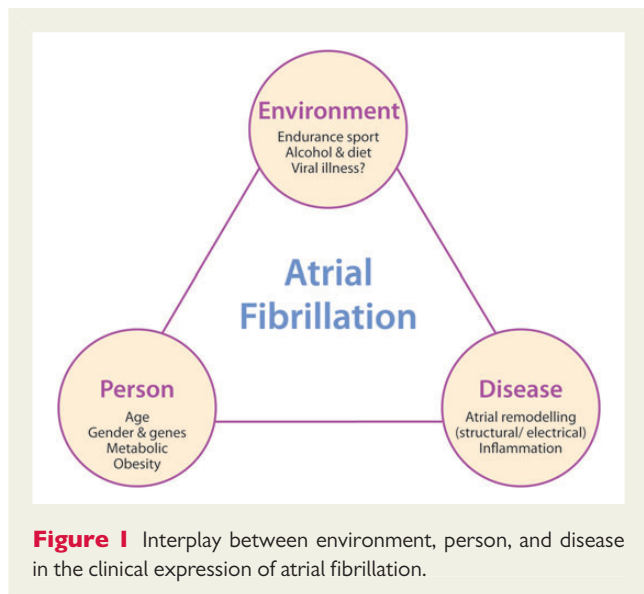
Environment
Endurance sport
Alcohol & diet
Viral illness?

Atrial Fibrillation

Person
Age
Gender & genes
Metabolic
Obesity

Disease
Atrial remodelling
(structural/ electrical)
Inflammation

Figure 1 Interplay between environment, person, and disease in the clinical expression of atrial fibrillation.